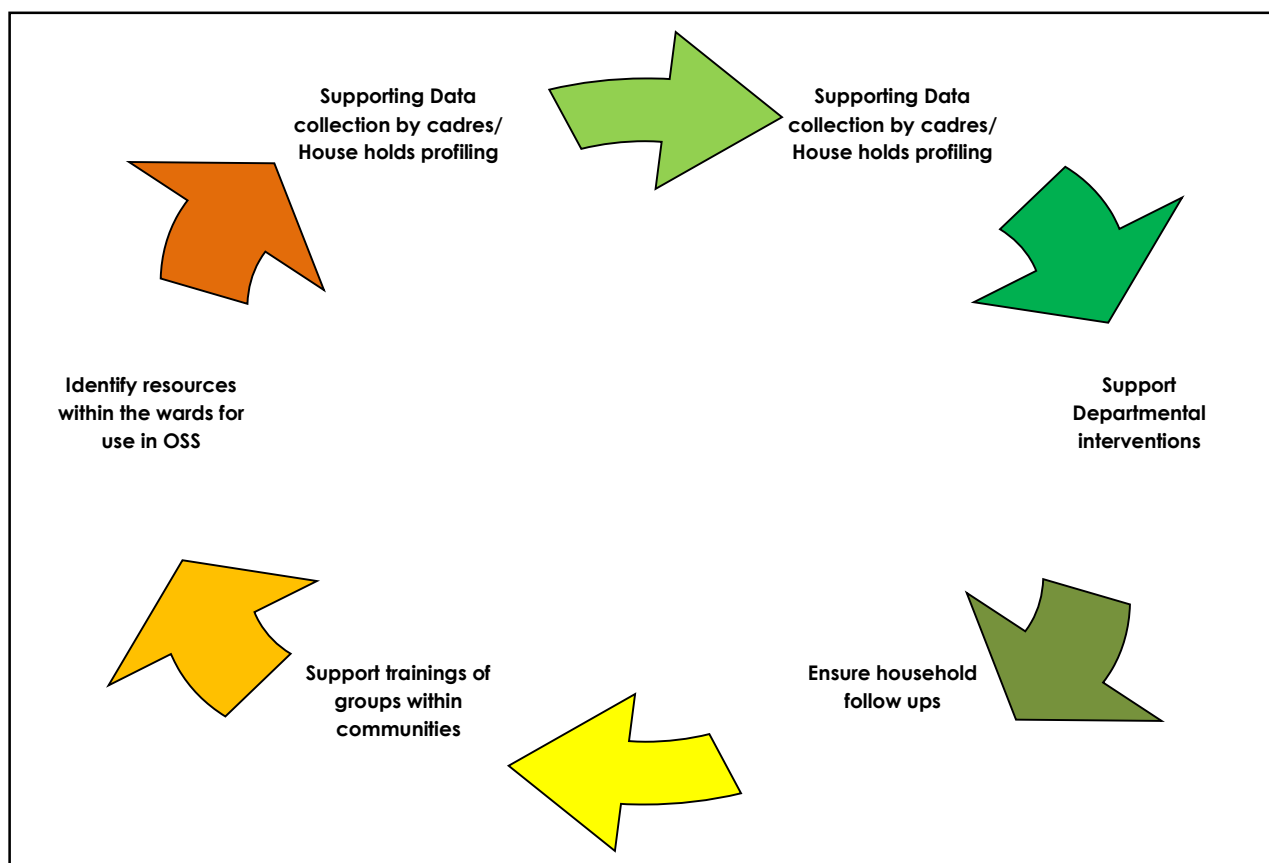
Supporting Data collection by cadres/ House holds profiling

Supporting Data collection by cadres/ House holds profiling

Support Departmental interventions

Ensure household follow ups

Support trainings of groups within communities

Identify resources within the wards for use in OSS